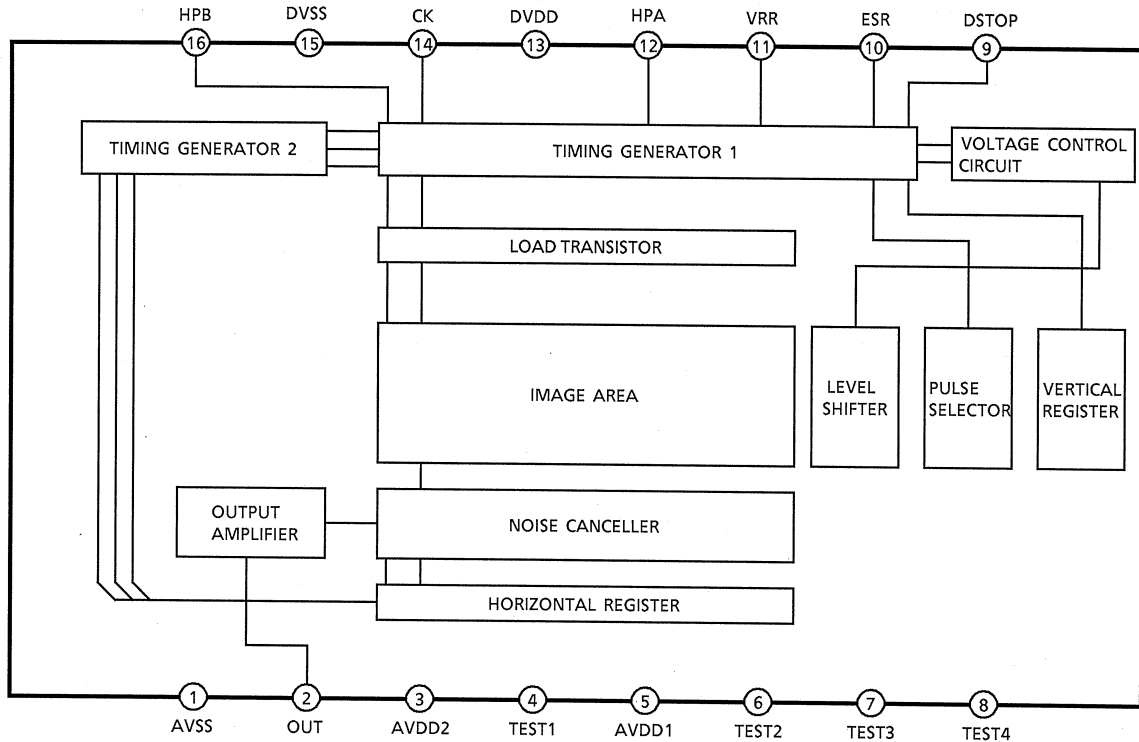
HPB 16
DVSS 15
CK 14
DVDD 13
HPA 12
VRR 11
ESR 10
DSTOP 9

TIMING GENERATOR 2
TIMING GENERATOR 1
VOLTAGE CONTROL CIRCUIT
LOAD TRANSISTOR
IMAGE AREA
LEVEL SHIFTER
PULSE SELECTOR
VERTICAL REGISTER
OUTPUT AMPLIFIER
NOISE CANCELLER
HORIZONTAL REGISTER

1 AVSS
2 OUT
3 AVDD2
4 TEST1
5 AVDD1
6 TEST2
7 TEST3
8 TEST4